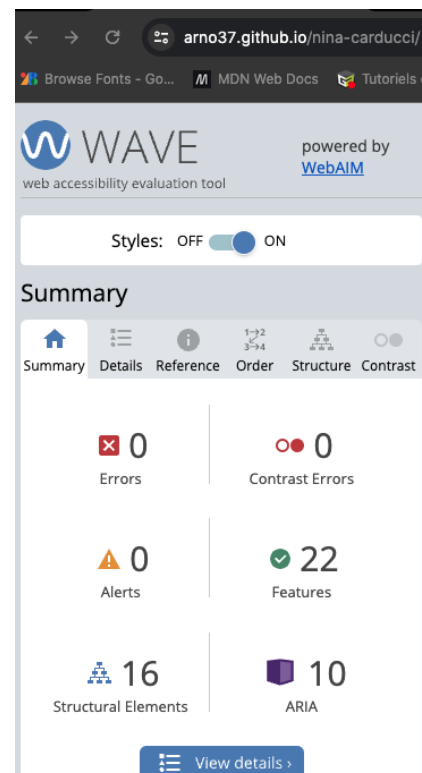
arno37.github.io/nina-carducci/

Browse Fonts - Go... MDN Web Docs Tutoriels

WAVE
web accessibility evaluation tool

powered by WebAIM

Styles: OFF ON

Summary

Summary Details Reference Order Structure Contrast

0
Errors

0
Contrast Errors

0
Alerts

22
Features

16
Structural Elements

10
ARIA

View details ›